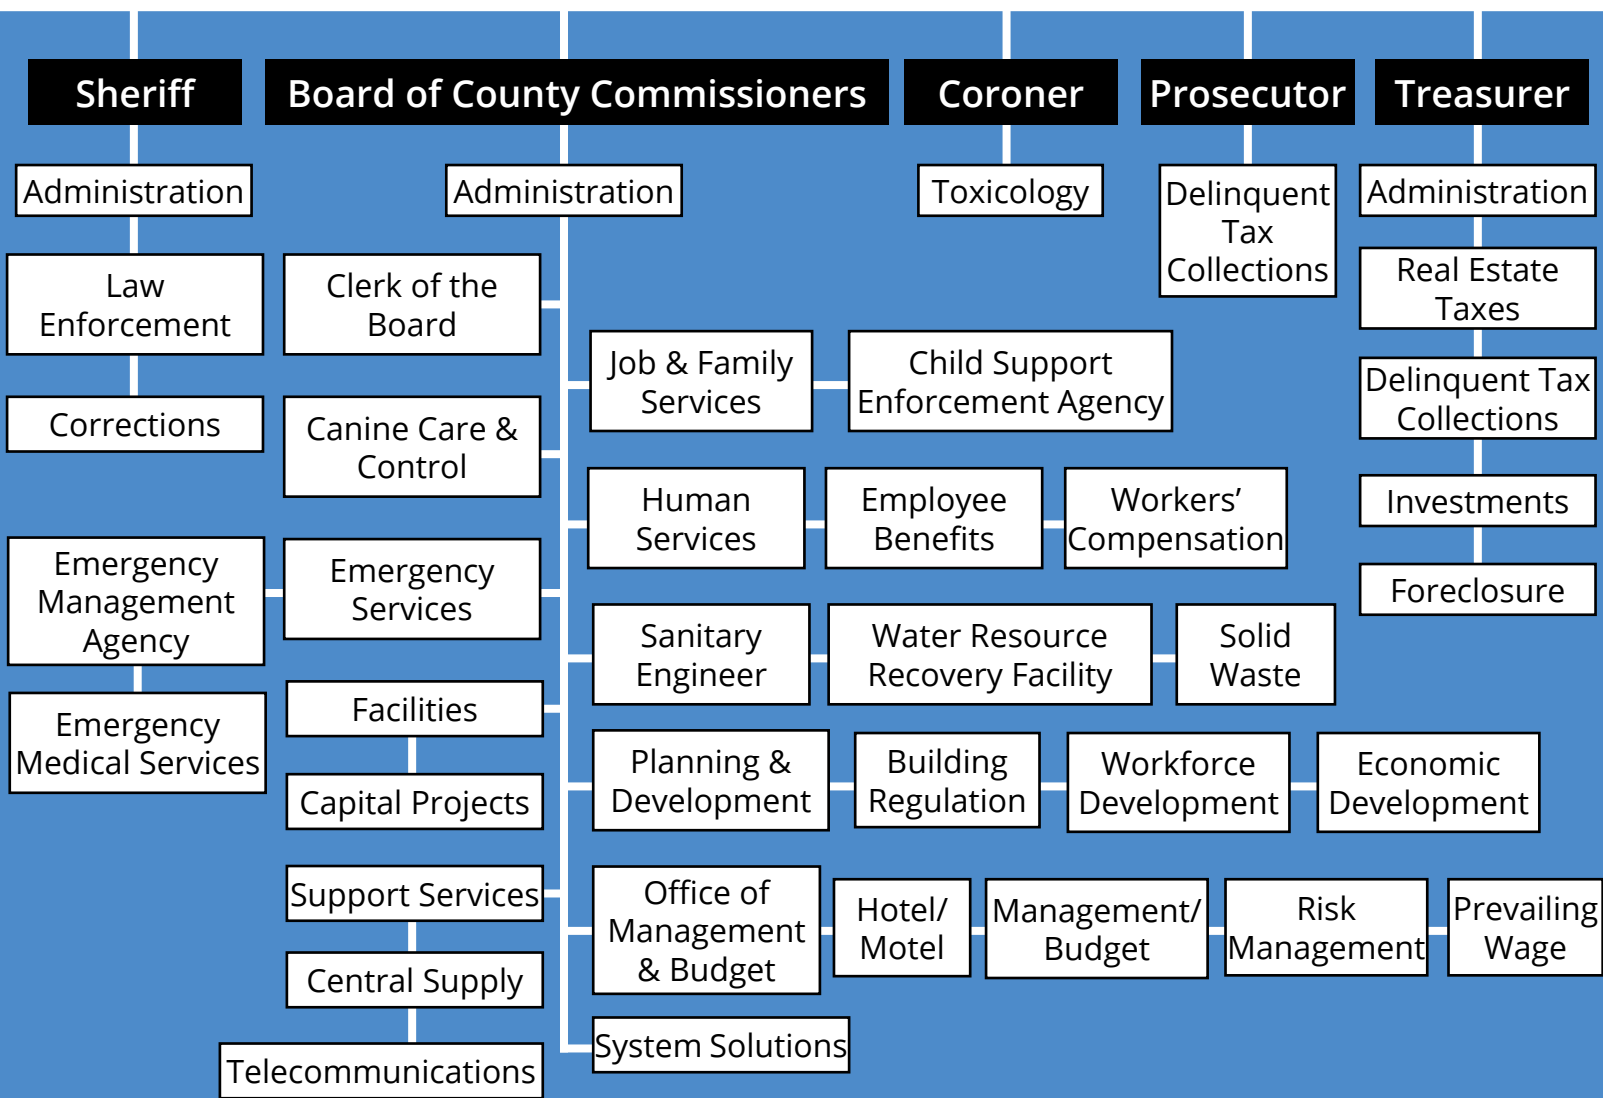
Sheriff

Board of County Commissioners

Coroner

Prosecutor

Treasurer

Administration

Law Enforcement

Corrections

Emergency Management Agency

Emergency Medical Services

Administration

Clerk of the Board

Canine Care & Control

Emergency Services

Facilities

Capital Projects

Support Services

Central Supply

Telecommunications

Job & Family Services

Child Support Enforcement Agency

Human Services

Employee Benefits

Workers' Compensation

Sanitary Engineer

Water Resource Recovery Facility

Solid Waste

Planning & Development

Building Regulation

Workforce Development

Economic Development

Office of Management & Budget

Hotel/ Motel

Management/ Budget

Risk Management

Prevailing Wage

System Solutions

Toxicology

Delinquent Tax Collections

Administration

Real Estate Taxes

Delinquent Tax Collections

Investments

Foreclosure